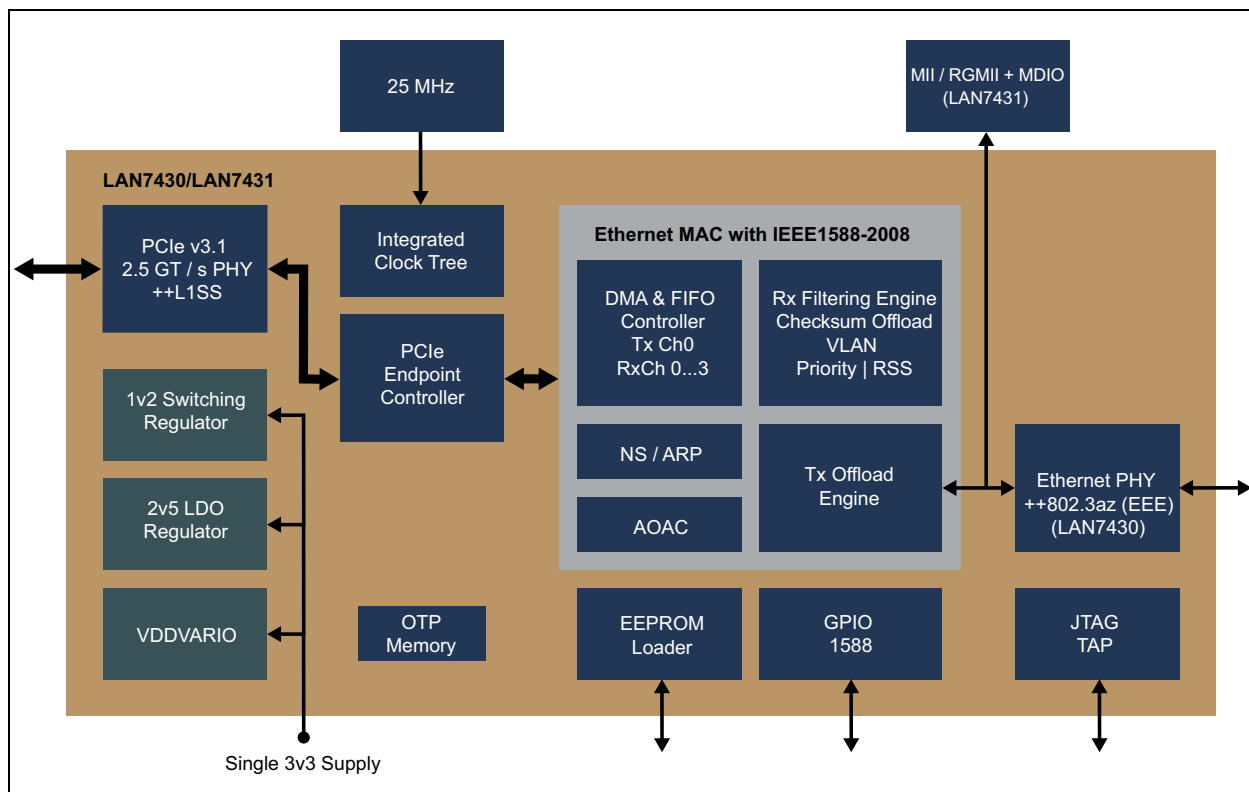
25 MHz

MII / RGMII + MDIO
(LAN7431)

LAN7430/LAN7431

PCIe v3.1
2.5 GT / s PHY
++L1SS

Integrated
Clock Tree

Ethernet MAC with IEEE1588-2008

DMA & FIFO
Controller
Tx Ch0
RxCh 0...3

Rx Filtering Engine
Checksum Offload
VLAN
Priority | RSS

PCIe
Endpoint
Controller

1v2 Switching
Regulator

NS / ARP

Tx Offload
Engine

Ethernet PHY
++802.3az (EEE)
(LAN7430)

2v5 LDO
Regulator

AOAC

VDDVARIO

OTP
Memory

EEPROM
Loader

GPIO
1588

JTAG
TAP

Single 3v3 Supply